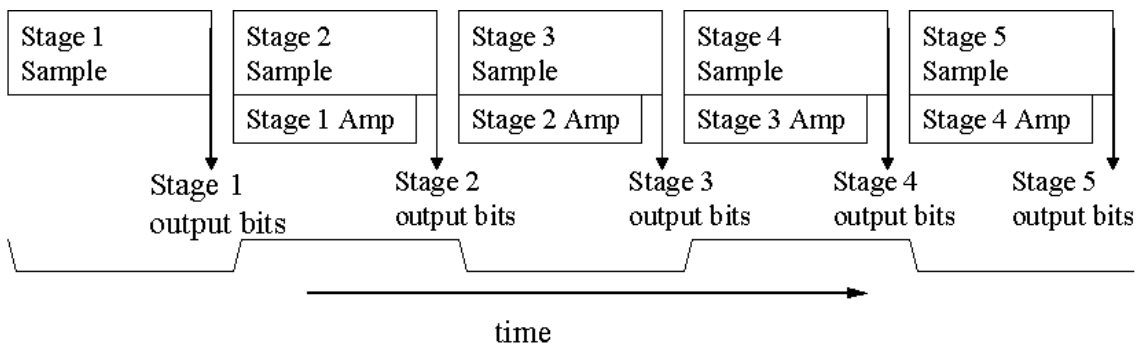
Stage 1
Sample

Stage 2
Sample

Stage 1 Amp

Stage 3
Sample

Stage 2 Amp

Stage 4
Sample

Stage 3 Amp

Stage 5
Sample

Stage 4 Amp

Stage 1
output bits

Stage 2
output bits

Stage 3
output bits

Stage 4
output bits

Stage 5
output bits

time